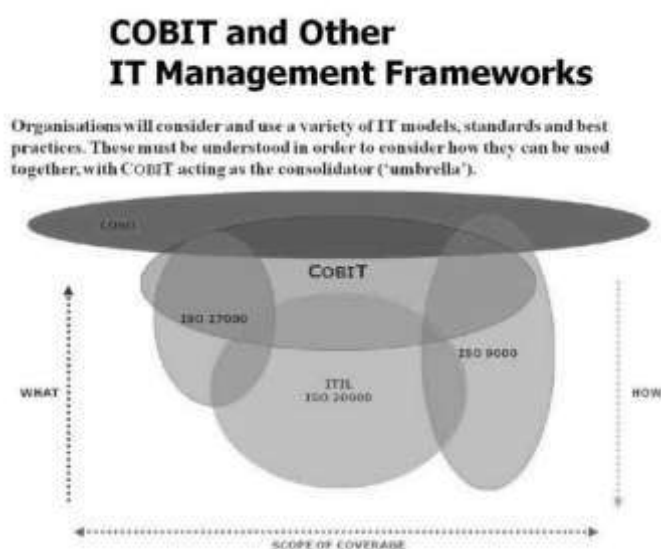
COBIT and Other IT Management Frameworks

Organisations will consider and use a variety of IT models, standards and best practices. These must be understood in order to consider how they can be used together, with COBIT acting as the consolidator ('umbrella').

COSO

COBIT

ISO 27000

ISO 9000

ITIL
ISO 20000

WHAT

HOW

SCOPE OF COVERAGE